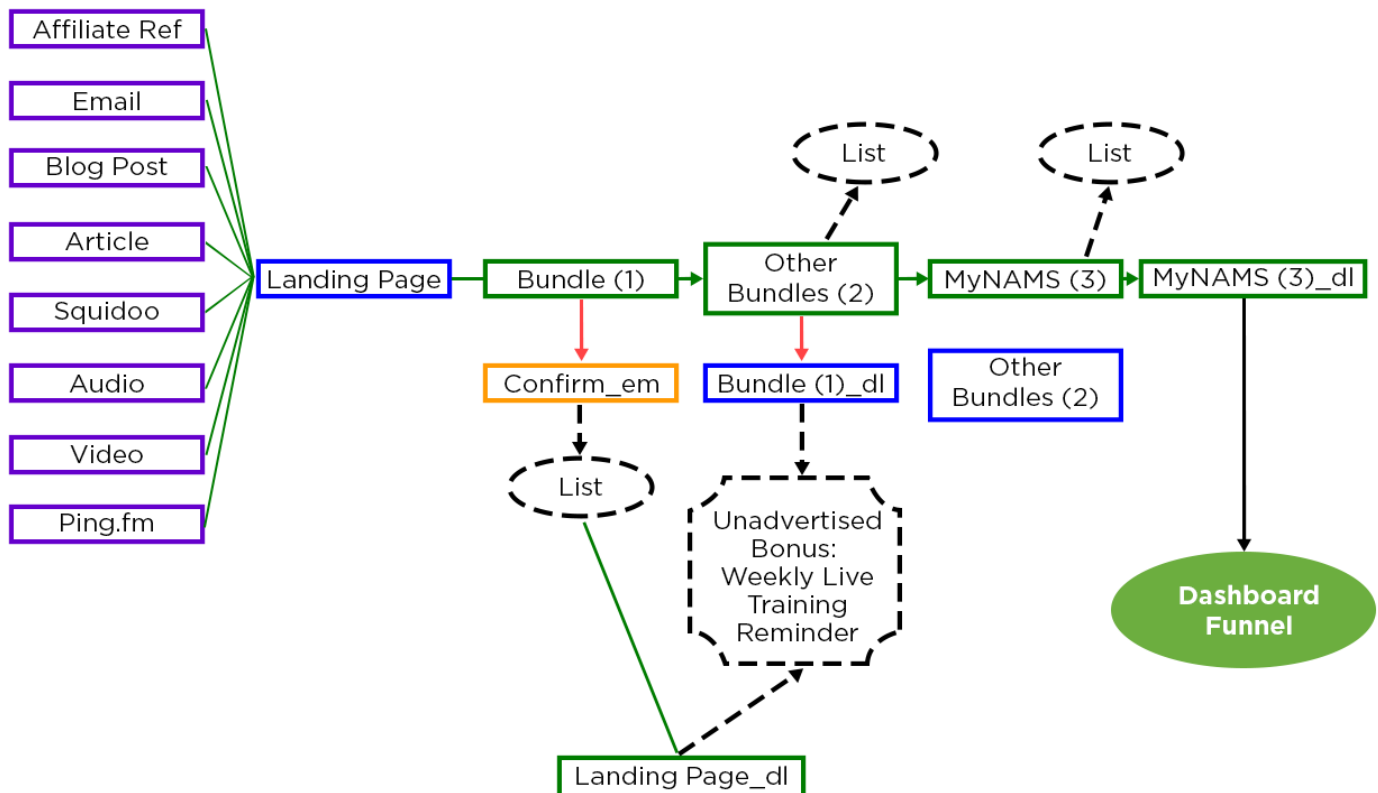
Affiliate Ref
Email
Blog Post
Article
Squidoo
Audio
Video
Ping.fm

Landing Page
Bundle (1)
Other Bundles (2)
MyNAMS (3)
MyNAMS (3)_dl
List
List
Confirm_em
Bundle (1)_dl
Other Bundles (2)
List
Unadvertised Bonus: Weekly Live Training Reminder
Dashboard Funnel
Landing Page_dl